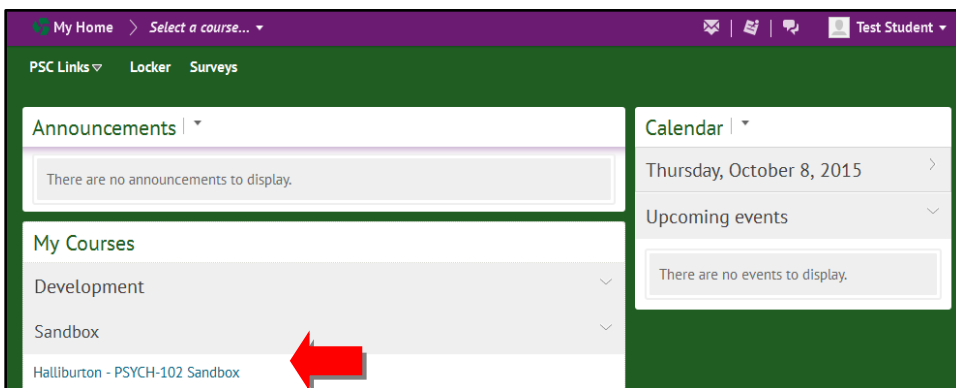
My Home
Select a course...
Test Student
PSC Links
Locker
Surveys

Announcements
There are no announcements to display.

My Courses
Development
Sandbox
Halliburton - PSYCH-102 Sandbox

Calendar
Thursday, October 8, 2015
Upcoming events
There are no events to display.